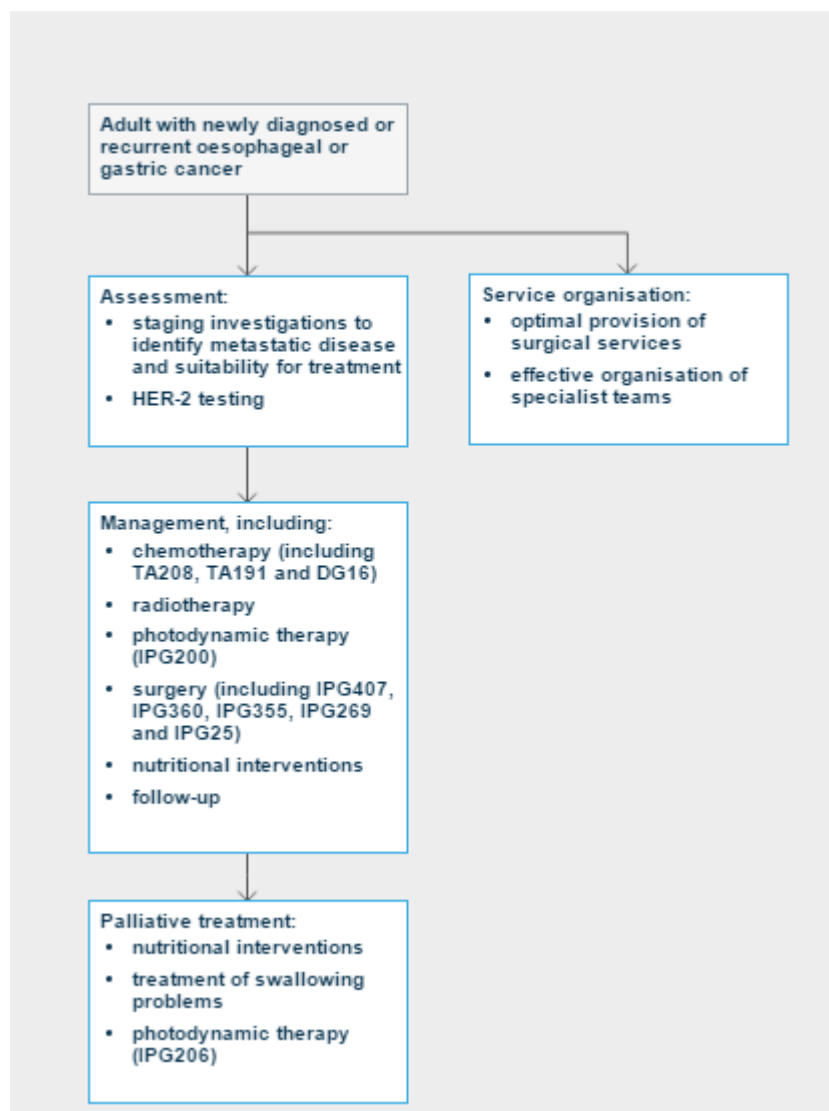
Adult with newly diagnosed or recurrent oesophageal or gastric cancer

Assessment:
- staging investigations to identify metastatic disease and suitability for treatment
- HER-2 testing

Service organisation:
- optimal provision of surgical services
- effective organisation of specialist teams

Management, including:
- chemotherapy (including TA208, TA191 and DG16)
- radiotherapy
- photodynamic therapy (IPG200)
- surgery (including IPG407, IPG360, IPG355, IPG269 and IPG25)
- nutritional interventions
- follow-up

Palliative treatment:
- nutritional interventions
- treatment of swallowing problems
- photodynamic therapy (IPG206)